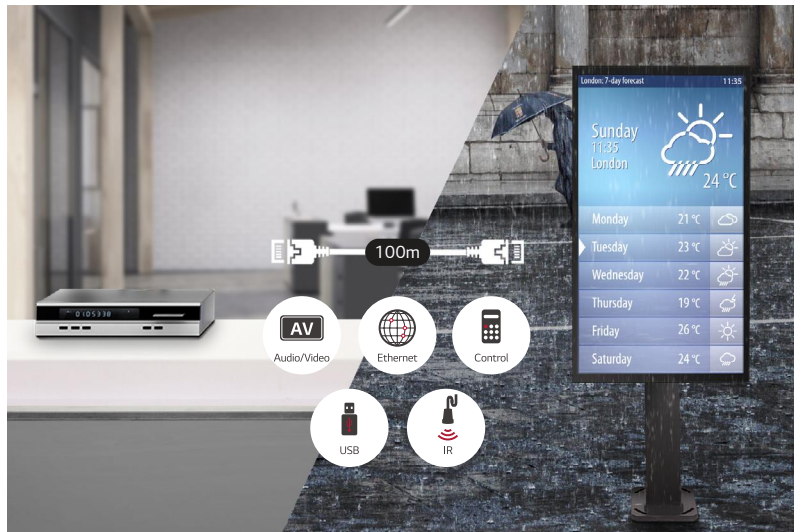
0105338

100m

AV
Audio/Video

Ethernet

Control

USB

IR

London: 7-day forecast 11:35

Sunday
11:35
London

24 °C

| | | |
|---|---|---|
| Monday | 21 °C | |
| Tuesday | 23 °C | |
| Wednesday | 22 °C | |
| Thursday | 19 °C | |
| Friday | 26 °C | |
| Saturday | 24 °C | |